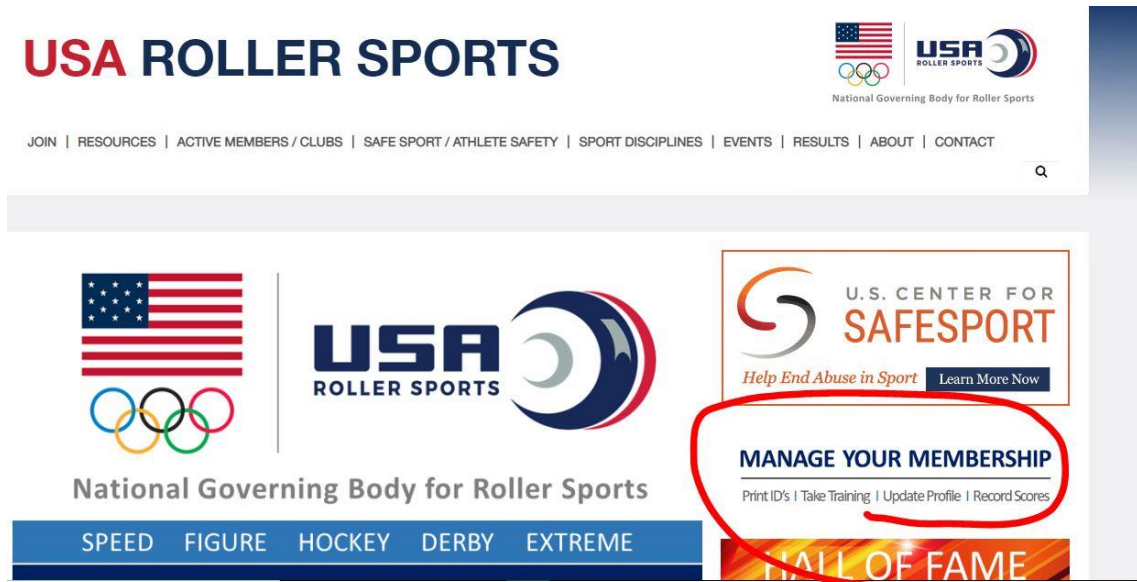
USA ROLLER SPORTS

USA ROLLER SPORTS
National Governing Body for Roller Sports

JOIN | RESOURCES | ACTIVE MEMBERS / CLUBS | SAFE SPORT / ATHLETE SAFETY | SPORT DISCIPLINES | EVENTS | RESULTS | ABOUT | CONTACT

USA ROLLER SPORTS
National Governing Body for Roller Sports

SPEED FIGURE HOCKEY DERBY EXTREME

U.S. CENTER FOR SAFESPORT
Help End Abuse in Sport Learn More Now

MANAGE YOUR MEMBERSHIP
Print ID's | Take Training | Update Profile | Record Scores

HALL OF FAME